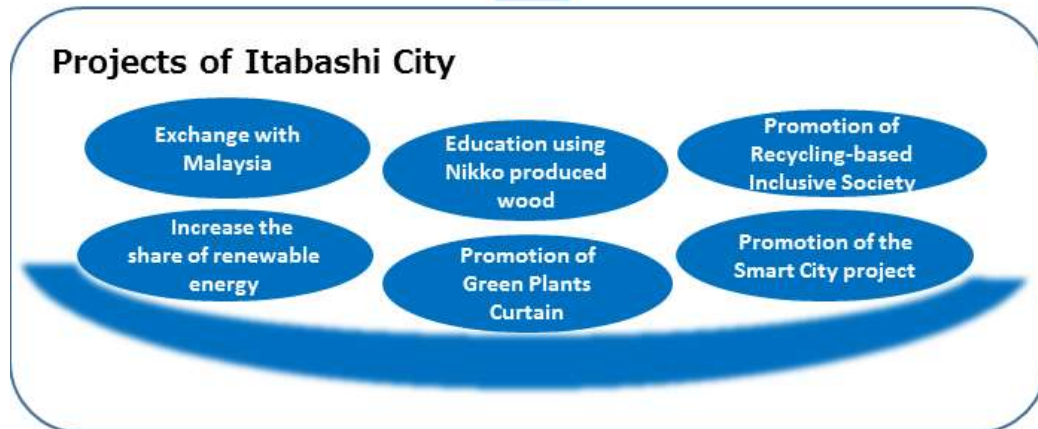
Projects of Itabashi City

Exchange with Malaysia

Education using Nikko produced wood

Promotion of Recycling-based Inclusive Society

Increase the share of renewable energy

Promotion of Green Plants Curtain

Promotion of the Smart City project